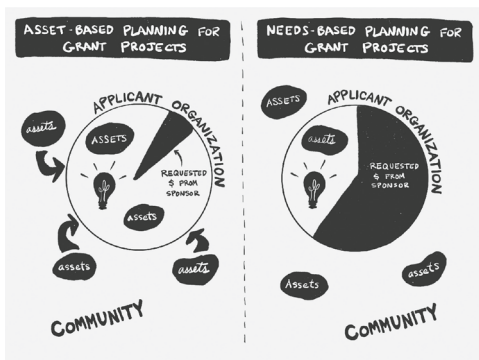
ASSET-BASED PLANNING FOR GRANT PROJECTS

APPLICANT ORGANIZATION

assets

ASSETS

REQUESTED $ FROM SPONSOR

assets

assets

assets

COMMUNITY

NEEDS-BASED PLANNING FOR GRANT PROJECTS

APPLICANT ORGANIZATION

Assets

REQUESTED $ FROM SPONSOR

Assets

assets

COMMUNITY